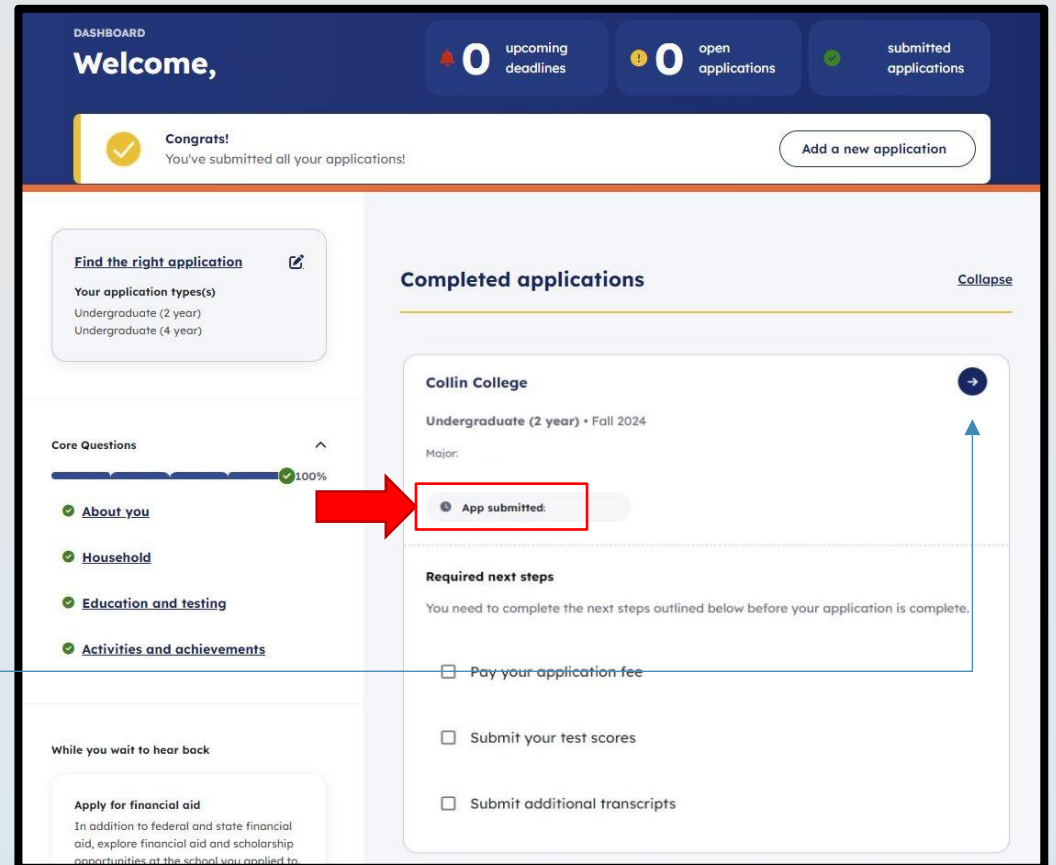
DASHBOARD
Welcome,

0 upcoming deadlines

0 open applications

submitted applications

Congrats!
You've submitted all your applications!

Add a new application

Find the right application
Your application types(s)
Undergraduate (2 year)
Undergraduate (4 year)

Completed applications

Collapse

Collin College

Undergraduate (2 year) • Fall 2024

Major:

App submitted:

Core Questions

100%

About you

Household

Education and testing

Activities and achievements

Required next steps

You need to complete the next steps outlined below before your application is complete.

Pay your application fee

Submit your test scores

Submit additional transcripts

While you wait to hear back

Apply for financial aid
In addition to federal and state financial aid, explore financial aid and scholarship opportunities at the school you applied to.